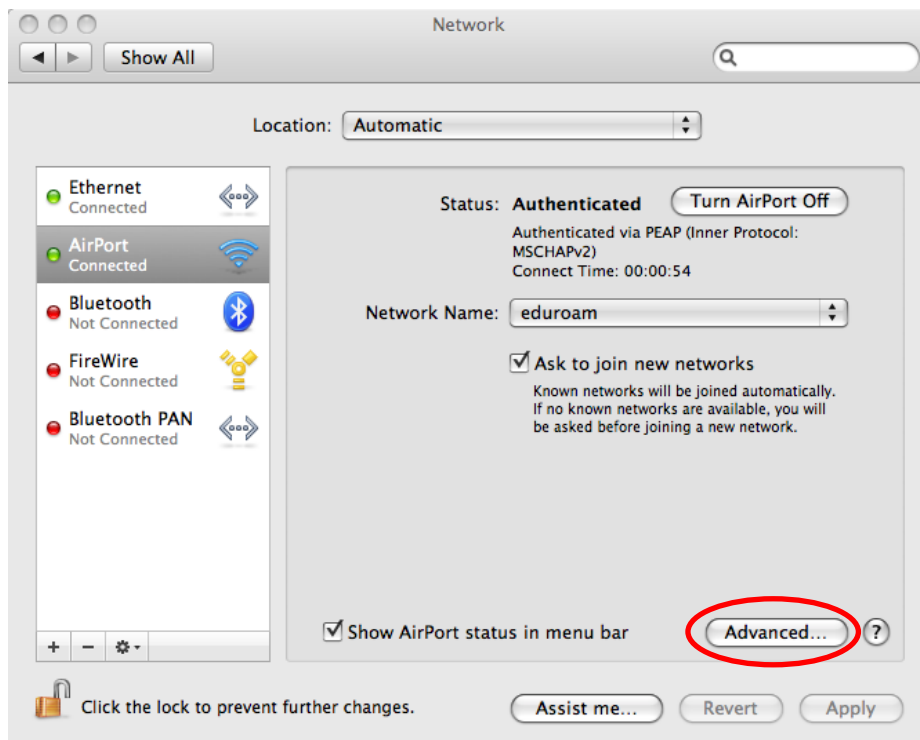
Network

Show All

Location: Automatic

Ethernet
Connected

AirPort
Connected

Bluetooth
Not Connected

FireWire
Not Connected

Bluetooth PAN
Not Connected

+ −

Status: Authenticated

Turn AirPort Off

Authenticated via PEAP (Inner Protocol: MSCHAPv2)
Connect Time: 00:00:54

Network Name: eduroam

Ask to join new networks

Known networks will be joined automatically. If no known networks are available, you will be asked before joining a new network.

Show AirPort status in menu bar

Advanced...

?

Click the lock to prevent further changes.

Assist me...

Revert

Apply